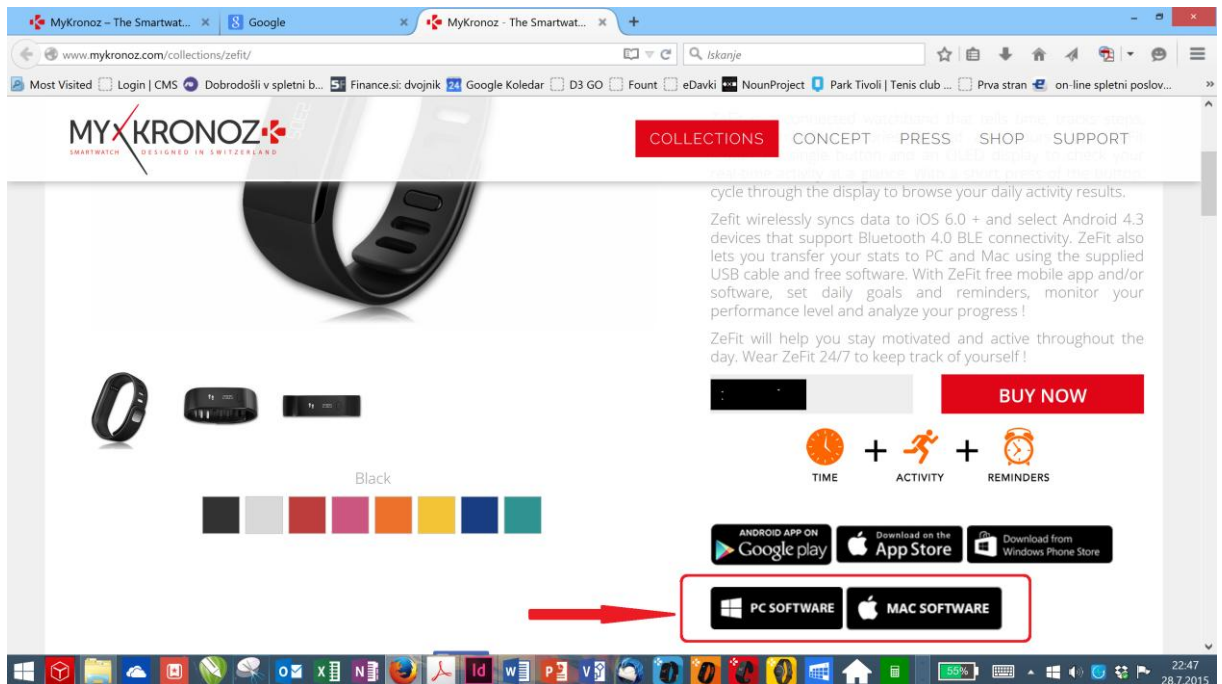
MyKronoz – The Smartwat... ×
Google ×
MyKronoz - The Smartwat... ×
+

www.mykronoz.com/collections/zefit/
Iskanje

Most Visited | Login | CMS | Dobrodošli v spletni b... | Finance.si: dvojnik | Google Koledar | D3 GO | Fount | eDavki | NounProject | Park Tivoli | Tenis club ... | Prva stran | on-line spletni poslov...

MYKRONOZ
SMARTWATCH DESIGNED IN SWITZERLAND

COLLECTIONS CONCEPT PRESS SHOP SUPPORT

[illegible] cycle through the display to browse your daily activity results.

Zefit wirelessly syncs data to iOS 6.0 + and select Android 4.3 devices that support Bluetooth 4.0 BLE connectivity. ZeFit also lets you transfer your stats to PC and Mac using the supplied USB cable and free software. With ZeFit free mobile app and/or software, set daily goals and reminders, monitor your performance level and analyze your progress !

ZeFit will help you stay motivated and active throughout the day. Wear ZeFit 24/7 to keep track of yourself !

BUY NOW

TIME + ACTIVITY + REMINDERS

Black

ANDROID APP ON Google play
Download on the App Store
Download from Windows Phone Store

PC SOFTWARE
MAC SOFTWARE

55%
22:47
28.7.2015